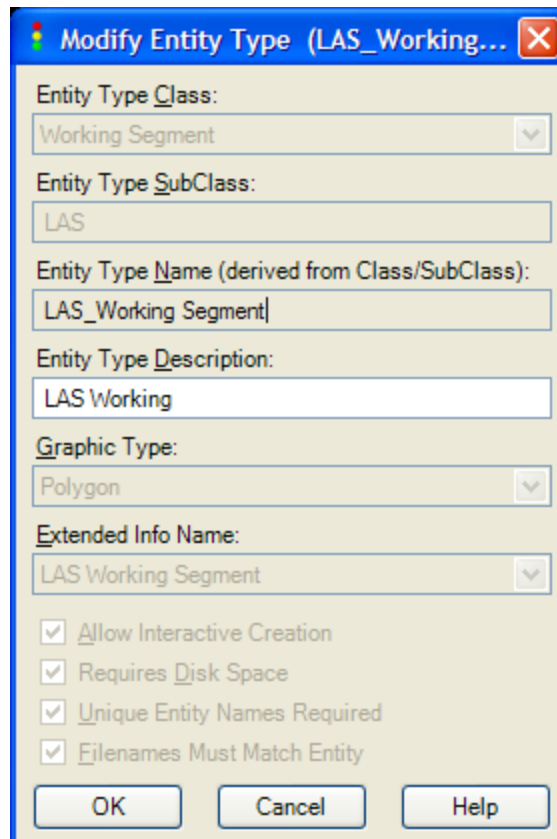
Modify Entity Type (LAS_Working...

Entity Type Class:

Working Segment

Entity Type SubClass:

LAS

Entity Type Name (derived from Class/SubClass):

LAS_Working Segment

Entity Type Description:

LAS Working

Graphic Type:

Polygon

Extended Info Name:

LAS Working Segment

Allow Interactive Creation

Requires Disk Space

Unique Entity Names Required

Filenames Must Match Entity

OK

Cancel

Help